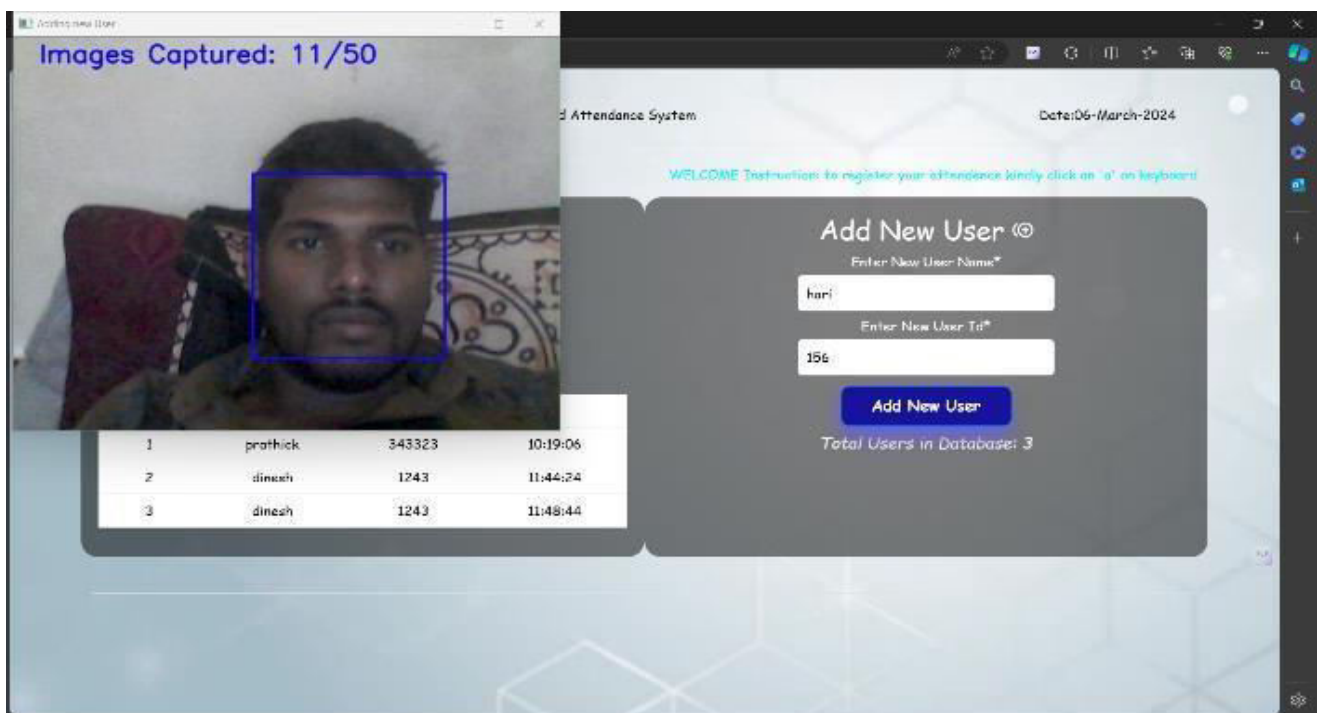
Adding new User

Images Captured: 11/50

d Attendance System

Date:06-March-2024

WELCOME Instruction: to register your attendance kindly click on 'a' on keyboard

Add New User

Enter New User Name*

hari

Enter New User Id*

156

Add New User

Total Users in Database: 3

| 1 | prathick | 343323 | 10:19:06 |
|---|---|---|---|
| 2 | dinesh | 1243 | 11:44:24 |
| 3 | dinesh | 1243 | 11:48:44 |